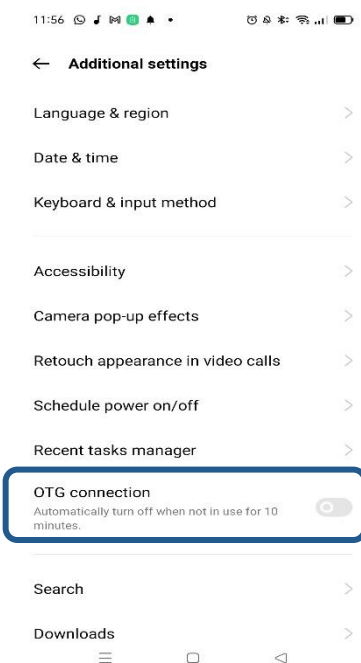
11:56

← Additional settings

Language & region

Date & time

Keyboard & input method

Accessibility

Camera pop-up effects

Retouch appearance in video calls

Schedule power on/off

Recent tasks manager

OTG connection
Automatically turn off when not in use for 10 minutes.

Search

Downloads